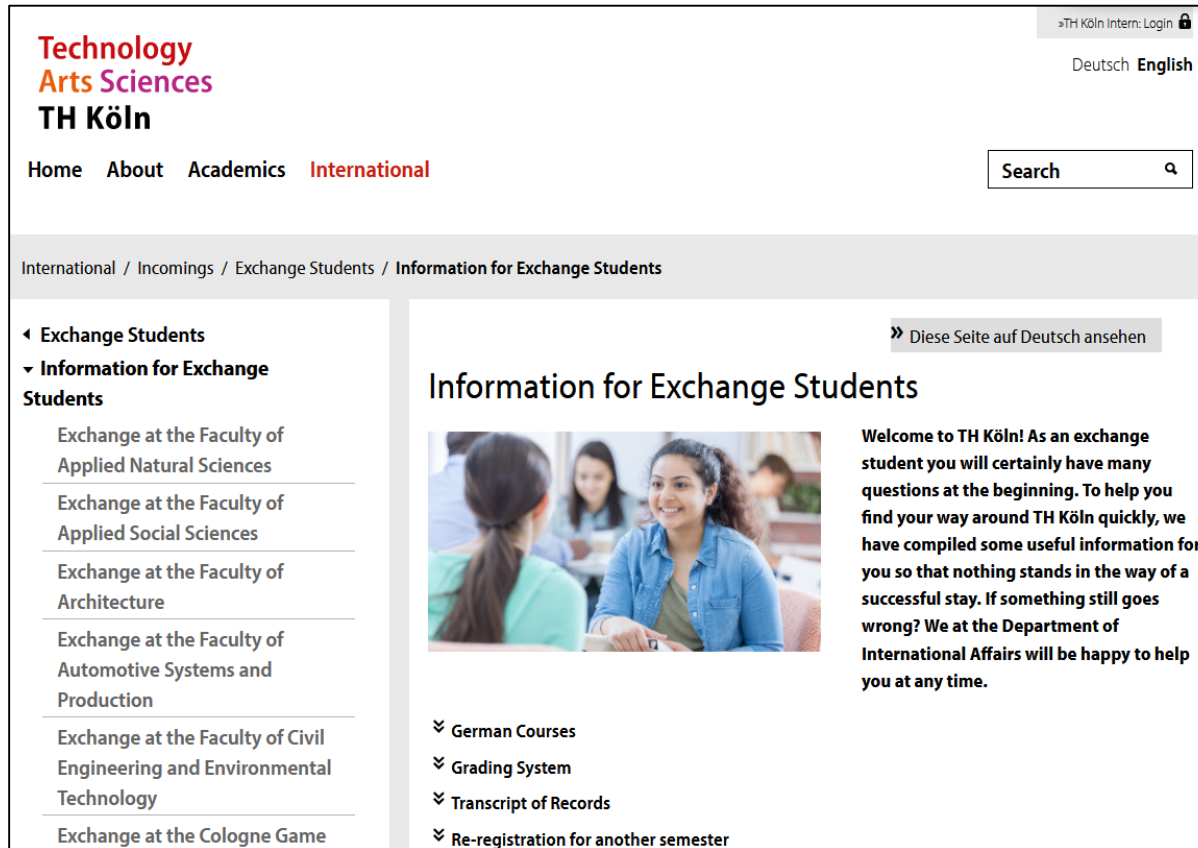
»TH Köln Intern: Login

Deutsch English

Technology
Arts Sciences
TH Köln

Home About Academics International

Search

International / Incomings / Exchange Students / Information for Exchange Students

Exchange Students
Information for Exchange Students
Exchange at the Faculty of Applied Natural Sciences
Exchange at the Faculty of Applied Social Sciences
Exchange at the Faculty of Architecture
Exchange at the Faculty of Automotive Systems and Production
Exchange at the Faculty of Civil Engineering and Environmental Technology
Exchange at the Cologne Game

» Diese Seite auf Deutsch ansehen

Information for Exchange Students

Welcome to TH Köln! As an exchange student you will certainly have many questions at the beginning. To help you find your way around TH Köln quickly, we have compiled some useful information for you so that nothing stands in the way of a successful stay. If something still goes wrong? We at the Department of International Affairs will be happy to help you at any time.

German Courses
Grading System
Transcript of Records
Re-registration for another semester